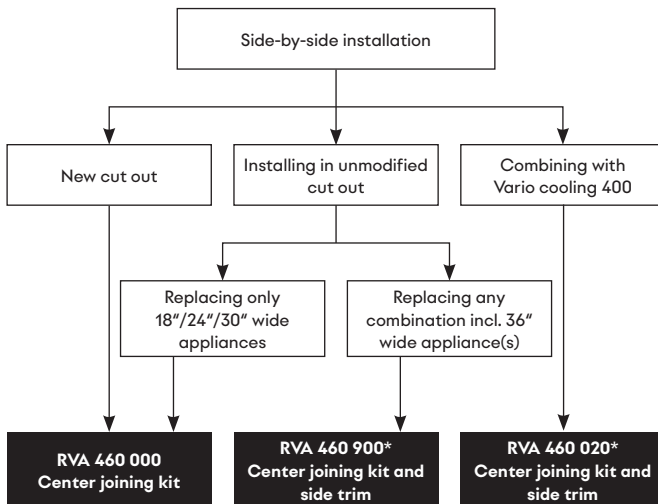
Side-by-side installation

New cut out

Installing in unmodified cut out

Combining with Vario cooling 400

Replacing only 18"/24"/30" wide appliances

Replacing any combination incl. 36" wide appliance(s)

RVA 460 000
Center joining kit

RVA 460 900*
Center joining kit and side trim

RVA 460 020*
Center joining kit and side trim